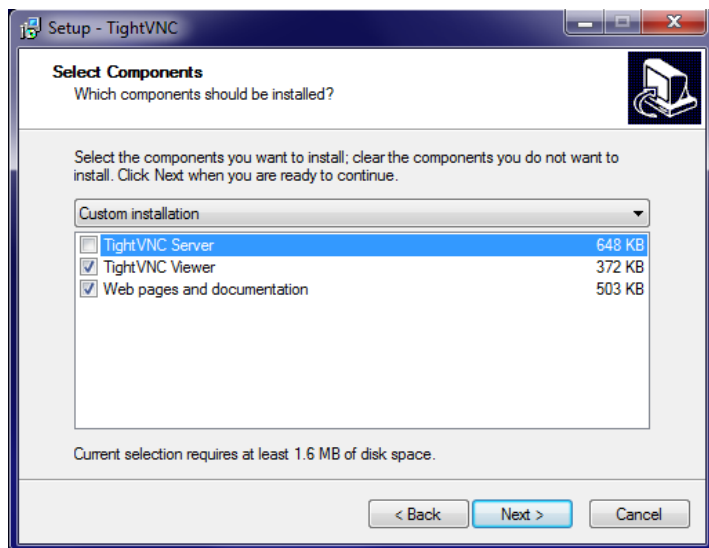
Setup - TightVNC

Select Components
Which components should be installed?

Select the components you want to install; clear the components you do not want to install. Click Next when you are ready to continue.

Custom installation

TightVNC Server 648 KB
TightVNC Viewer 372 KB
Web pages and documentation 503 KB

Current selection requires at least 1.6 MB of disk space.

< Back
Next >
Cancel